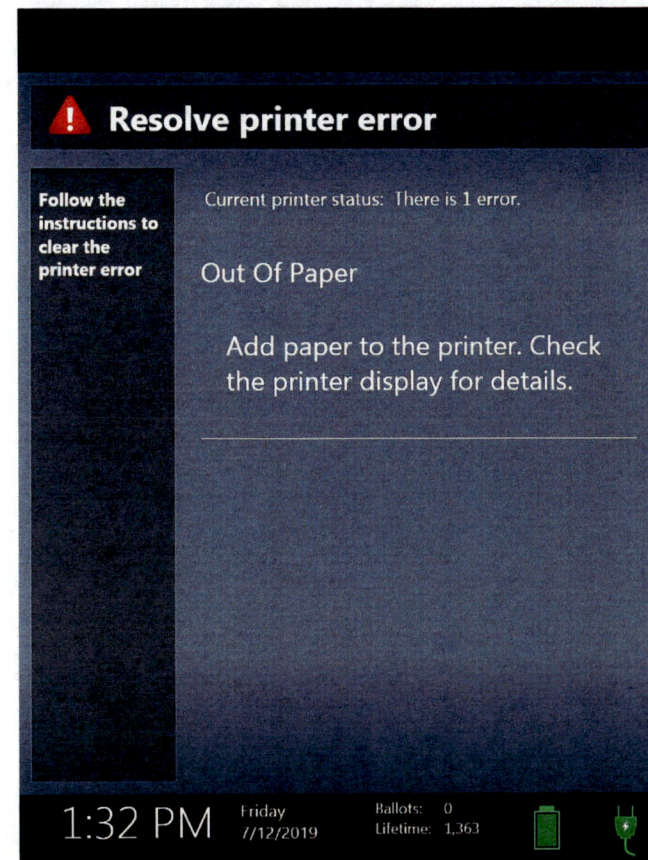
Resolve printer error

Follow the instructions to clear the printer error

Current printer status: There is 1 error.

Out Of Paper

Add paper to the printer. Check the printer display for details.

1:32 PM

Friday
7/12/2019

Ballots: 0
Lifetime: 1,363